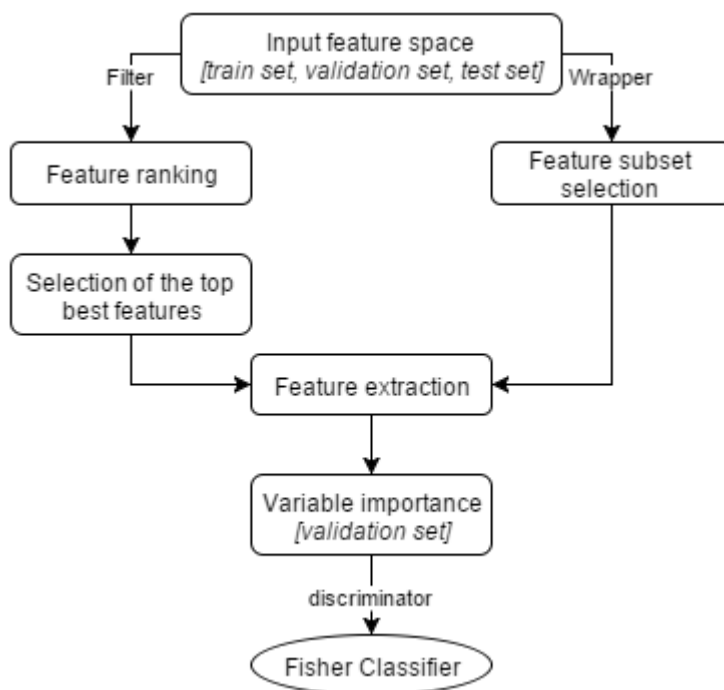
Input feature space
[train set, validation set, test set]

Filter

Wrapper

Feature ranking

Feature subset selection

Selection of the top best features

Feature extraction

Variable importance
[validation set]

discriminator

Fisher Classifier